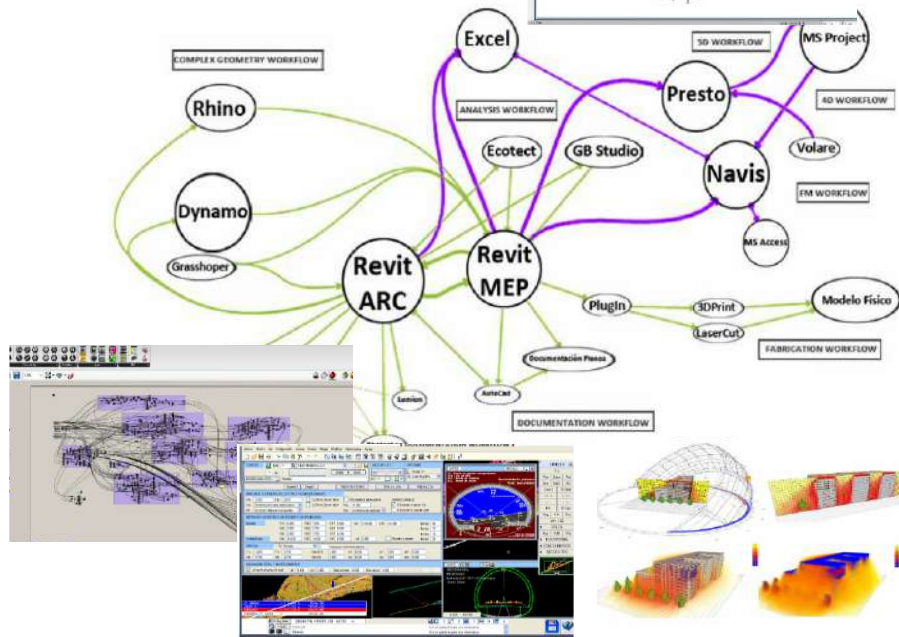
COMPLEX GEOMETRY WORKFLOW

Excel

5D WORKFLOW

MS Project

Presto

4D WORKFLOW

ANALYSIS WORKFLOW

Rhino

Ecotect

GB Studio

Volare

Navis

FM WORKFLOW

Dynamo

MS Access

Grasshoper

Revit ARC

Revit MEP

PlugIn

3DPrint

Modelo Físico

LaserCut

FABRICATION WORKFLOW

Documentación Planos

Lumion

AutoCad

DOCUMENTATION WORKFLOW